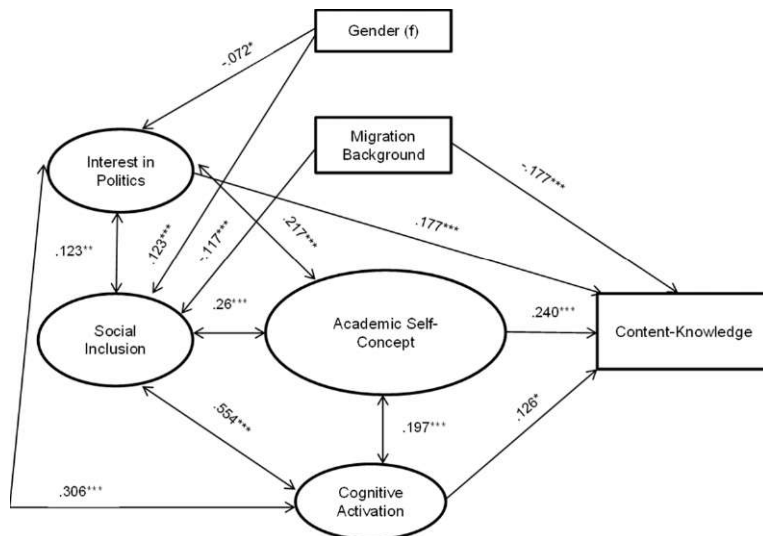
Gender (f)

-.072*

Migration Background

Interest in Politics

-.177***

.177***

.217***

.123***

-.117***

.123**

.26***

Social Inclusion

Academic Self-Concept

.240***

Content-Knowledge

.554***

.197***

.126*

.306***

Cognitive Activation